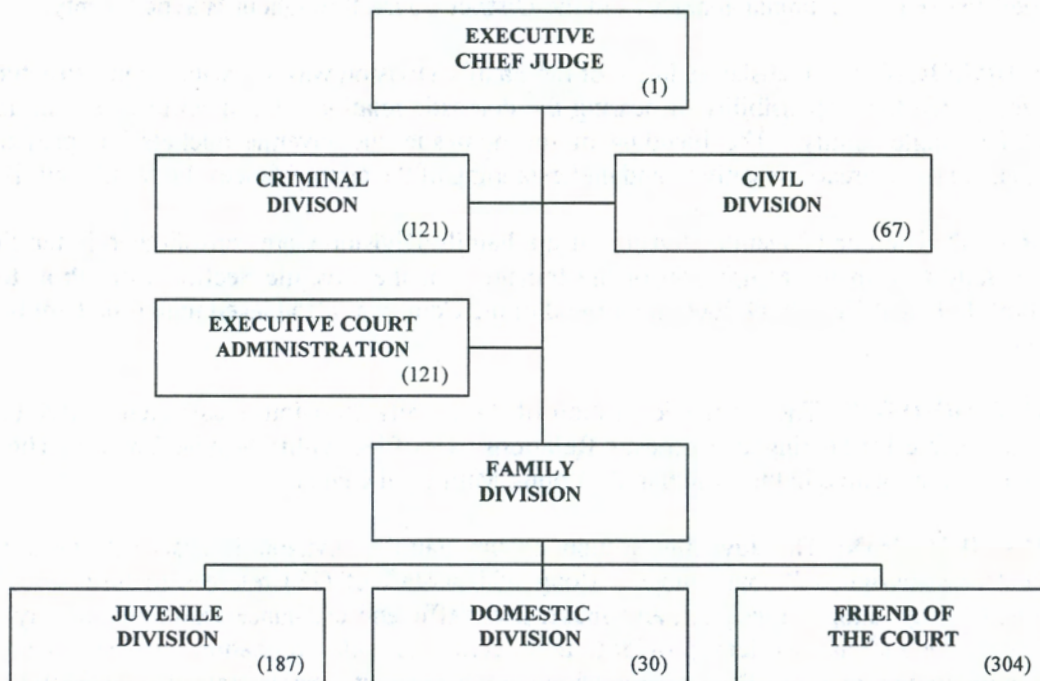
EXECUTIVE CHIEF JUDGE (1)

CRIMINAL DIVISON (121)

CIVIL DIVISION (67)

EXECUTIVE COURT ADMINISTRATION (121)

FAMILY DIVISION

JUVENILE DIVISION (187)

DOMESTIC DIVISION (30)

FRIEND OF THE COURT (304)